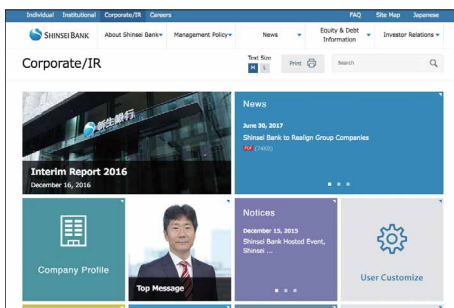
Individual Institutional Corporate/IR Careers

FAQ Site Map Japanese

SHINSEI BANK

About Shinsei Bank Management Policy News Equity & Debt Information Investor Relations

Corporate/IR

Text Size S L

Print

Search

新生銀行

Interim Report 2016
December 16, 2016

News
June 30, 2017
Shinsei Bank to Realign Group Companies
PDF (74KB)

Company Profile

Top Message

Notices
December 15, 2015
Shinsei Bank Hosted Event, Shinsei ...

User Customize